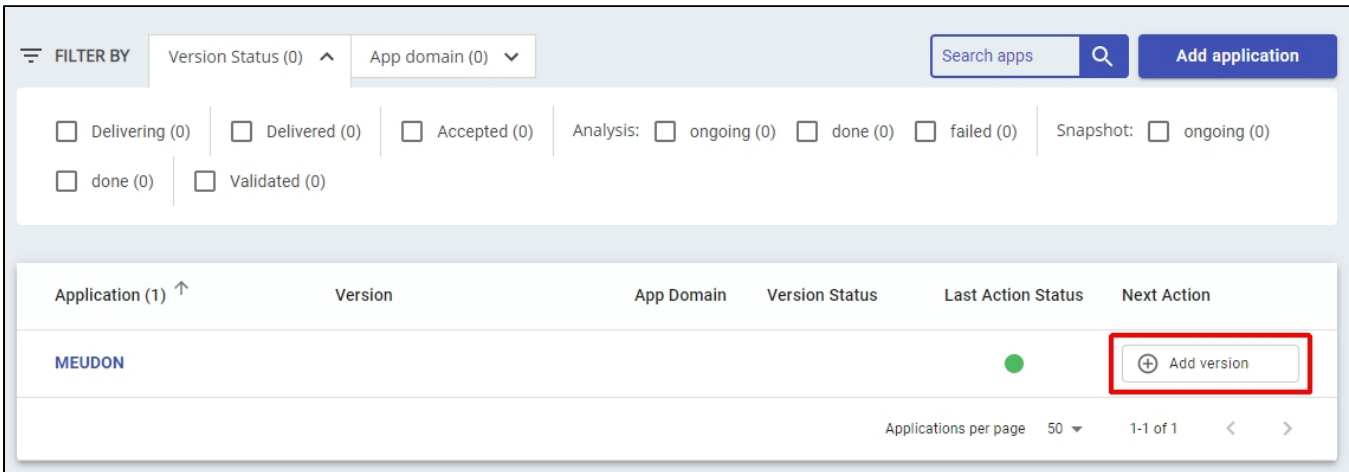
FILTER BY Version Status (0) App domain (0)

Search apps

Add application

Delivering (0) Delivered (0) Accepted (0) Analysis: ongoing (0) done (0) failed (0) Snapshot: ongoing (0) done (0) Validated (0)

| Application (1) ↑ | Version | App Domain | Version Status | Last Action Status | Next Action |
|---|---|---|---|---|---|
| MEUDON | | | | | Add version |

Applications per page 50 1-1 of 1